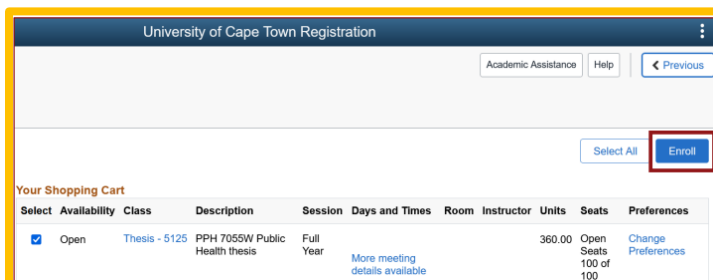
University of Cape Town Registration

Academic Assistance Help Previous

Select All Enroll

Your Shopping Cart

| Select | Availability | Class | Description | Session | Days and Times | Room | Instructor | Units | Seats | Preferences |
|---|---|---|---|---|---|---|---|---|---|---|
| ☑ | Open | Thesis - 5125 | PPH 7055W Public Health thesis | Full Year | More meeting details available | | | 360.00 | Open Seats 100 of 100 | Change Preferences |